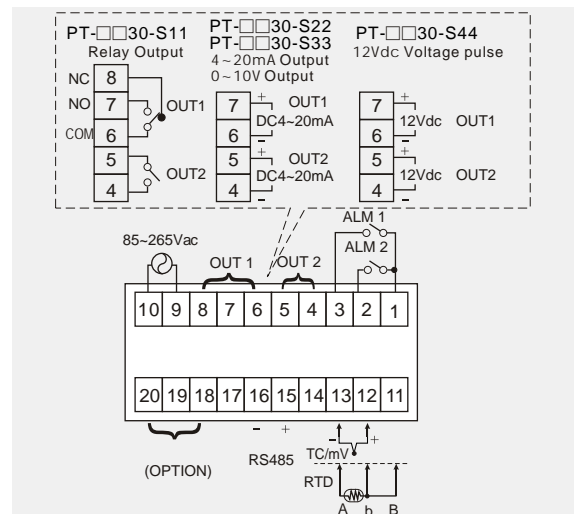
PT-□□30-S11
Relay Output

PT-□□30-S22
PT-□□30-S33
4~20mA Output
0~10V Output

PT-□□30-S44
12Vdc Voltage pulse

NC 8
NO 7
COM 6
5
4
OUT1
OUT2

7 + OUT1
6 − DC4~20mA
5 + OUT2
4 − DC4~20mA

7 + 12Vdc OUT1
6 −
5 + 12Vdc OUT2
4 −

85~265Vac
OUT 1
OUT 2
ALM 1
ALM 2

10 9 8 7 6 5 4 3 2 1

20 19 18 17 16 15 14 13 12 11

− +
RS485
− +
TC/mV
RTD
A b B
(OPTION)